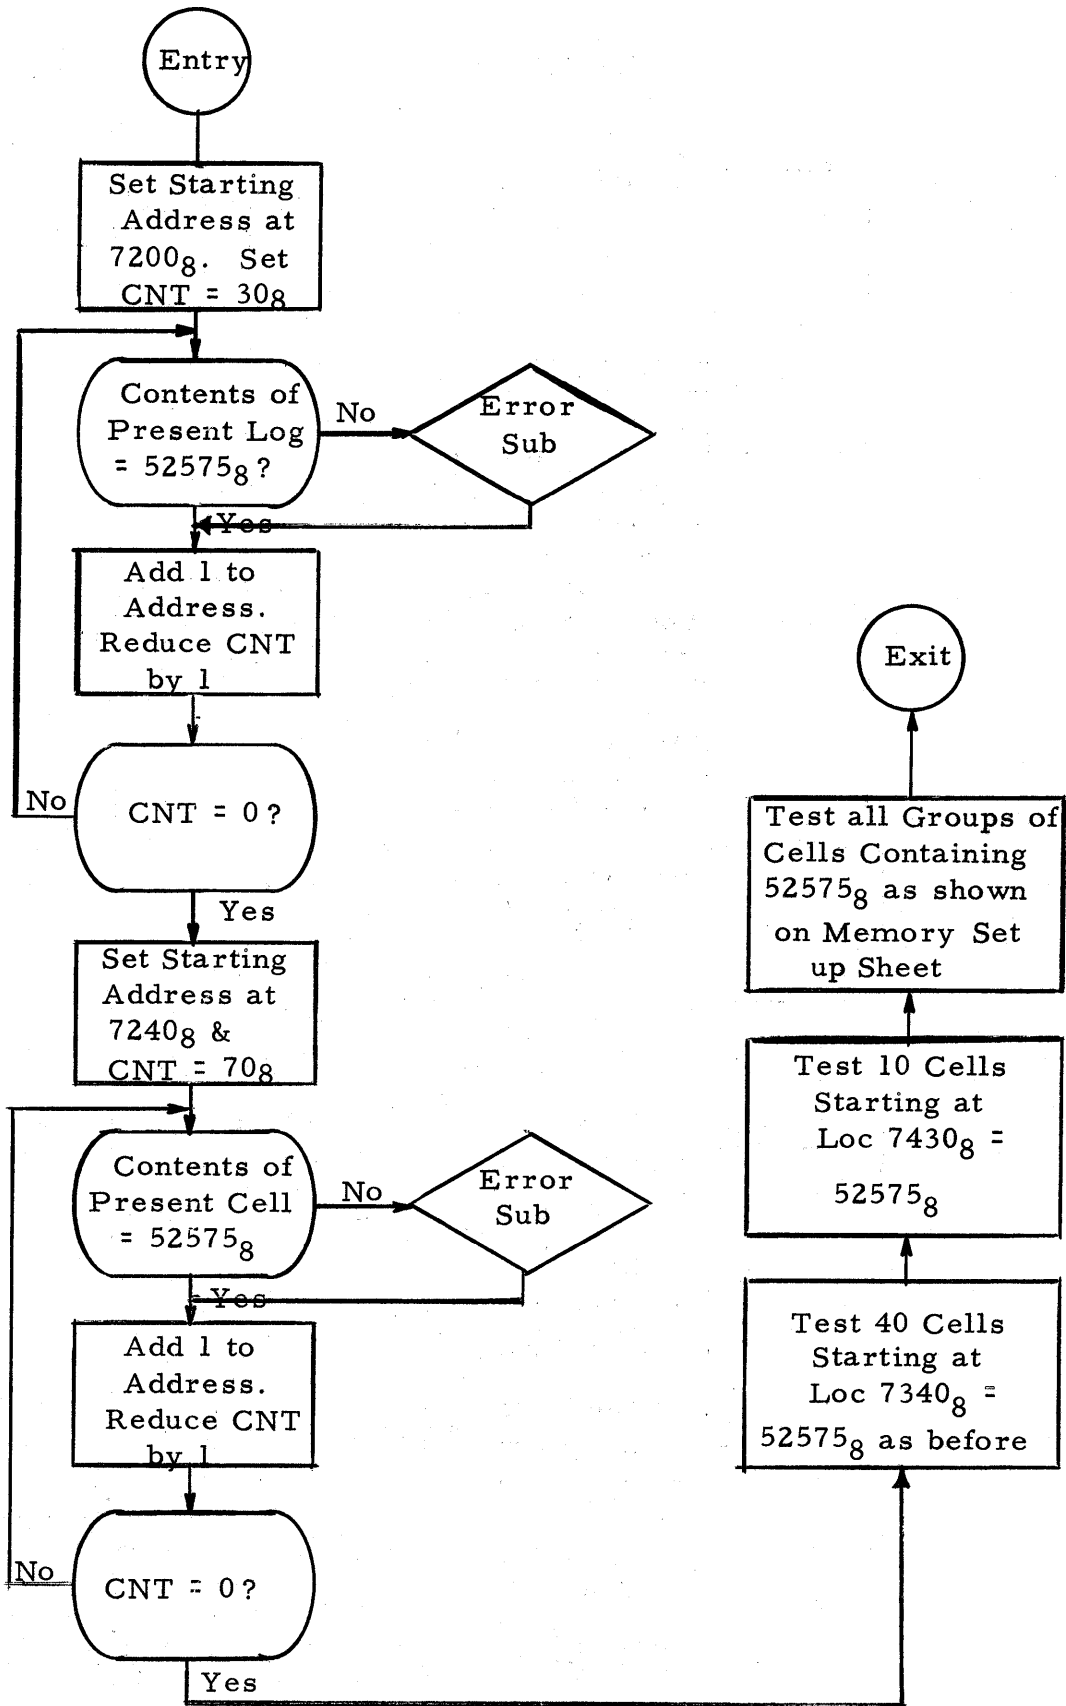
Entry

Set Starting Address at $7200_8$. Set CNT = $30_8$

Contents of Present Log = $52575_8$?

No

Error Sub

Yes

Add 1 to Address. Reduce CNT by 1

No

CNT = 0?

Yes

Set Starting Address at $7240_8$ & CNT = $70_8$

Contents of Present Cell = $52575_8$

No

Error Sub

Yes

Add 1 to Address. Reduce CNT by 1

No

CNT = 0?

Yes

Test 40 Cells Starting at Loc $7340_8$ = $52575_8$ as before

Test 10 Cells Starting at Loc $7430_8$ = $52575_8$

Test all Groups of Cells Containing $52575_8$ as shown on Memory Set up Sheet

Exit